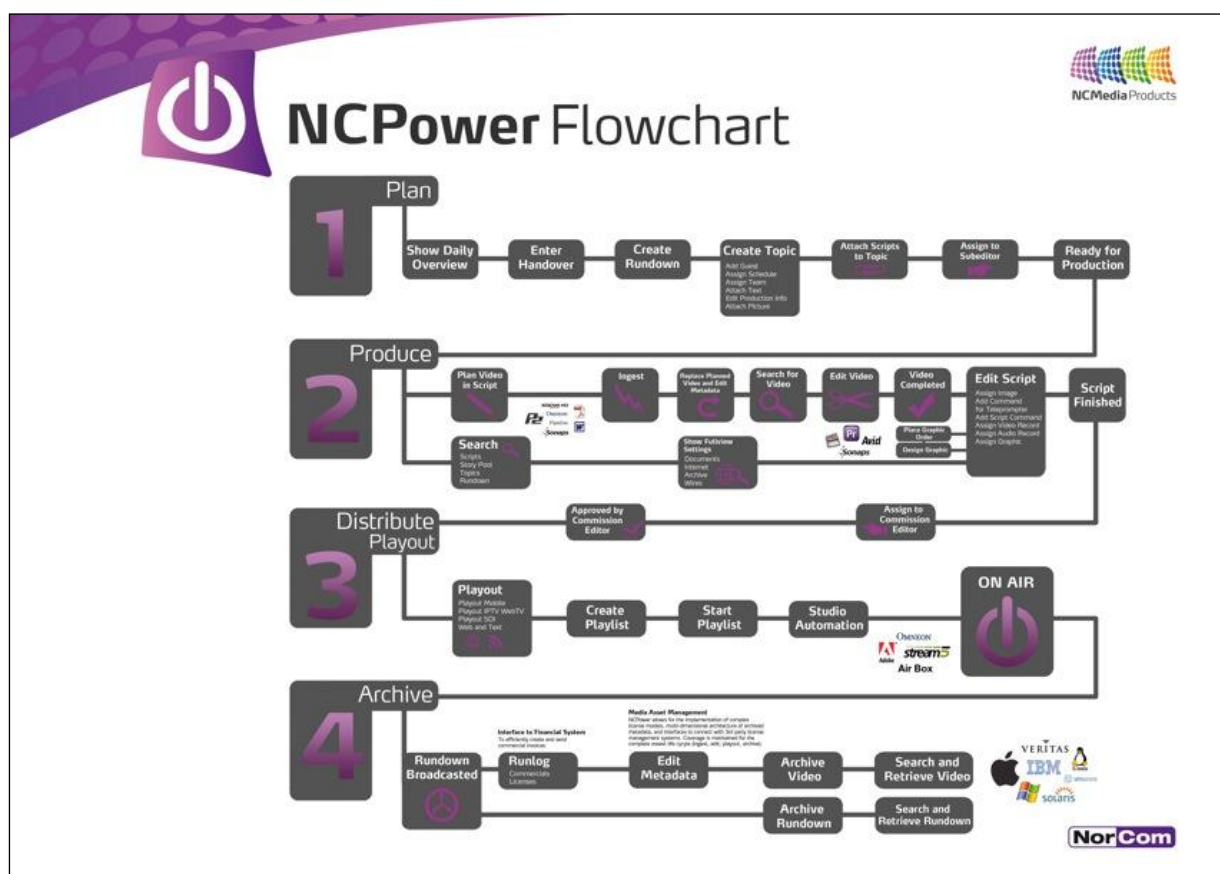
NCPower Flowchart

NCMedia Products

1 Plan

Show Daily Overview

Enter Handover

Create Rundown

Create Topic
Add Guest
Assign Schedule
Assign Team
Attach Text
Edit Production Info
Attach Picture

Attach Scripts to Topic

Assign to Subeditor

Ready for Production

2 Produce

Plan Video in Script

Ingest

Replace Planned Video and Edit Metadata

Search for Video

Edit Video

Video Completed

Edit Script
Assign Image
Add Command for Teleprompter
Add Script Command
Assign Video Record
Assign Audio Record
Assign Graphic

Place Graphic Order

Design Graphic

Script Finished

Search
Scripts
Story Pool
Topics
Rundown

Show Fullview Settings
Documents
Internet
Archive
Wires

P2
Sonaps
Avid
Sonaps

3 Distribute Playout

Approved by Commission Editor

Assign to Commission Editor

Playout
Playout Mobile
Playout IPTV WebTV
Playout SDI
Web and Text

Create Playlist

Start Playlist

Studio Automation

ON AIR

Adobe
OMNEON
stream5
Air Box

4 Archive

Rundown Broadcasted

Interface to Financial System
To efficiently create and send commercial invoices.

Runlog
Commercials
Licenses

Media Asset Management
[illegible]

Edit Metadata

Archive Video

Search and Retrieve Video

Archive Rundown

Search and Retrieve Rundown

VERITAS
IBM
solaris

NorCom